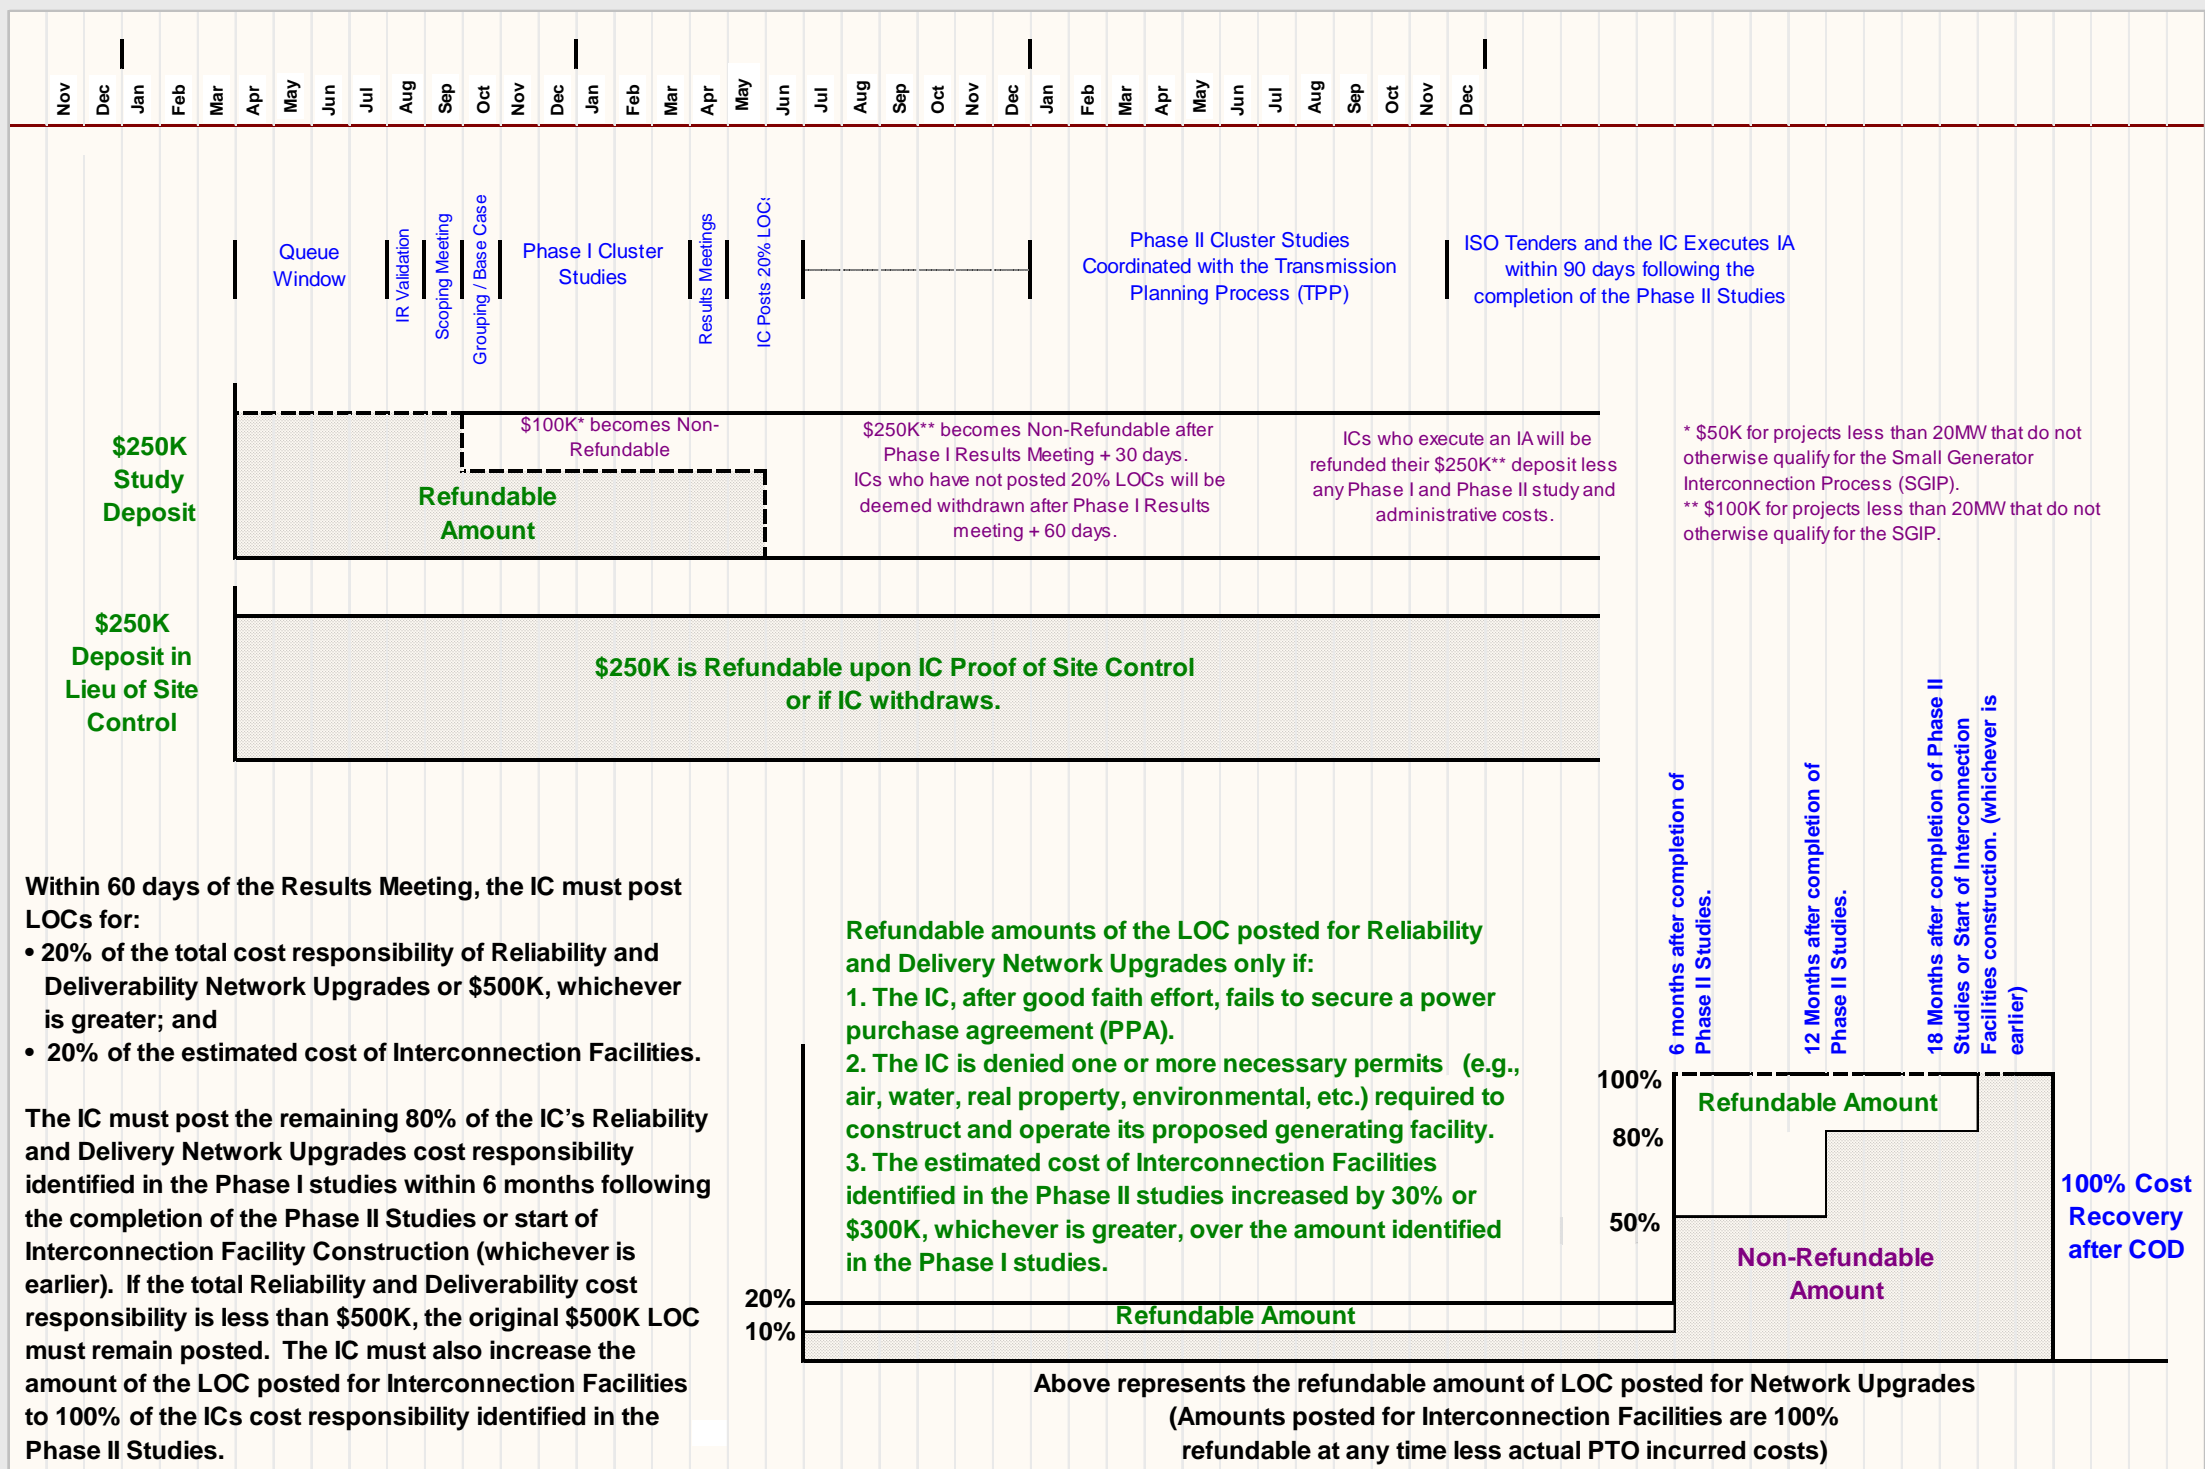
Nov Dec Jan Feb Mar Apr May Jun Jul Aug Sep Oct Nov Dec Jan Feb Mar Apr May Jun Jul Aug Sep Oct Nov Dec Jan Feb Mar Apr May Jun Jul Aug Sep Oct Nov Dec

Queue Window

IR Validation

Scoping Meeting

Grouping / Base Case

Phase I Cluster Studies

Results Meetings

IC Posts 20% LOCs

Phase II Cluster Studies Coordinated with the Transmission Planning Process (TPP)

ISO Tenders and the IC Executes IA within 90 days following the completion of the Phase II Studies

$250K Study Deposit

$100K* becomes Non-Refundable

Refundable Amount

$250K** becomes Non-Refundable after Phase I Results Meeting + 30 days. ICs who have not posted 20% LOCs will be deemed withdrawn after Phase I Results meeting + 60 days.

ICs who execute an IA will be refunded their $250K** deposit less any Phase I and Phase II study and administrative costs.

* $50K for projects less than 20MW that do not otherwise qualify for the Small Generator Interconnection Process (SGIP).
** $100K for projects less than 20MW that do not otherwise qualify for the SGIP.

$250K Deposit in Lieu of Site Control

$250K is Refundable upon IC Proof of Site Control or if IC withdraws.

6 months after completion of Phase II Studies.

12 Months after completion of Phase II Studies.

18 Months after completion of Phase II Studies or Start of Interconnection Facilities construction. (whichever is earlier)

Within 60 days of the Results Meeting, the IC must post LOCs for:
• 20% of the total cost responsibility of Reliability and Deliverability Network Upgrades or $500K, whichever is greater; and
• 20% of the estimated cost of Interconnection Facilities.

The IC must post the remaining 80% of the IC's Reliability and Delivery Network Upgrades cost responsibility identified in the Phase I studies within 6 months following the completion of the Phase II Studies or start of Interconnection Facility Construction (whichever is earlier). If the total Reliability and Deliverability cost responsibility is less than $500K, the original $500K LOC must remain posted. The IC must also increase the amount of the LOC posted for Interconnection Facilities to 100% of the ICs cost responsibility identified in the Phase II Studies.

Refundable amounts of the LOC posted for Reliability and Delivery Network Upgrades only if:
1. The IC, after good faith effort, fails to secure a power purchase agreement (PPA).
2. The IC is denied one or more necessary permits (e.g., air, water, real property, environmental, etc.) required to construct and operate its proposed generating facility.
3. The estimated cost of Interconnection Facilities identified in the Phase II studies increased by 30% or $300K, whichever is greater, over the amount identified in the Phase I studies.

100%
80%
50%
20%
10%

Refundable Amount

Non-Refundable Amount

Refundable Amount

100% Cost Recovery after COD

Above represents the refundable amount of LOC posted for Network Upgrades (Amounts posted for Interconnection Facilities are 100% refundable at any time less actual PTO incurred costs)